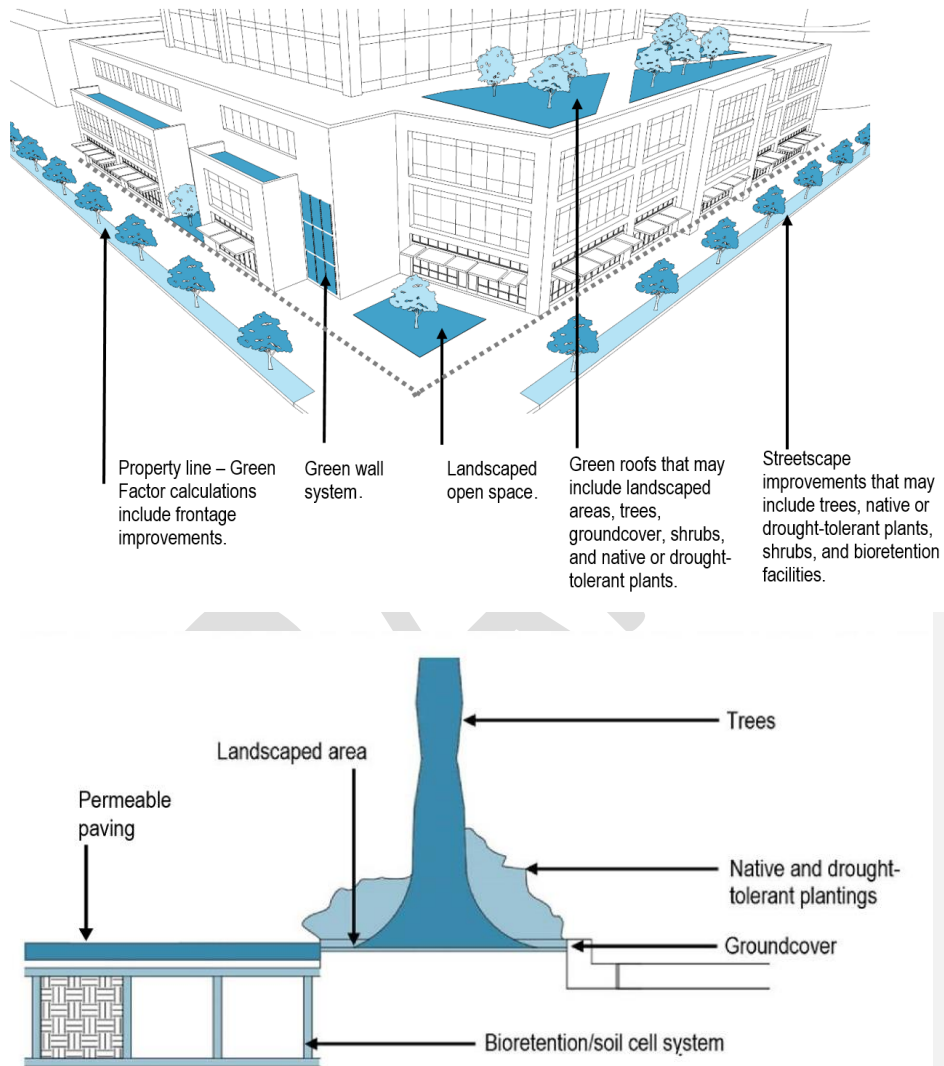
Property line – Green Factor calculations include frontage improvements.

Green wall system.

Landscaped open space.

Green roofs that may include landscaped areas, trees, groundcover, shrubs, and native or drought-tolerant plants.

Streetscape improvements that may include trees, native or drought-tolerant plants, shrubs, and bioretention facilities.

Trees

Landscaped area

Permeable paving

Native and drought-tolerant plantings

Groundcover

Bioretention/soil cell system